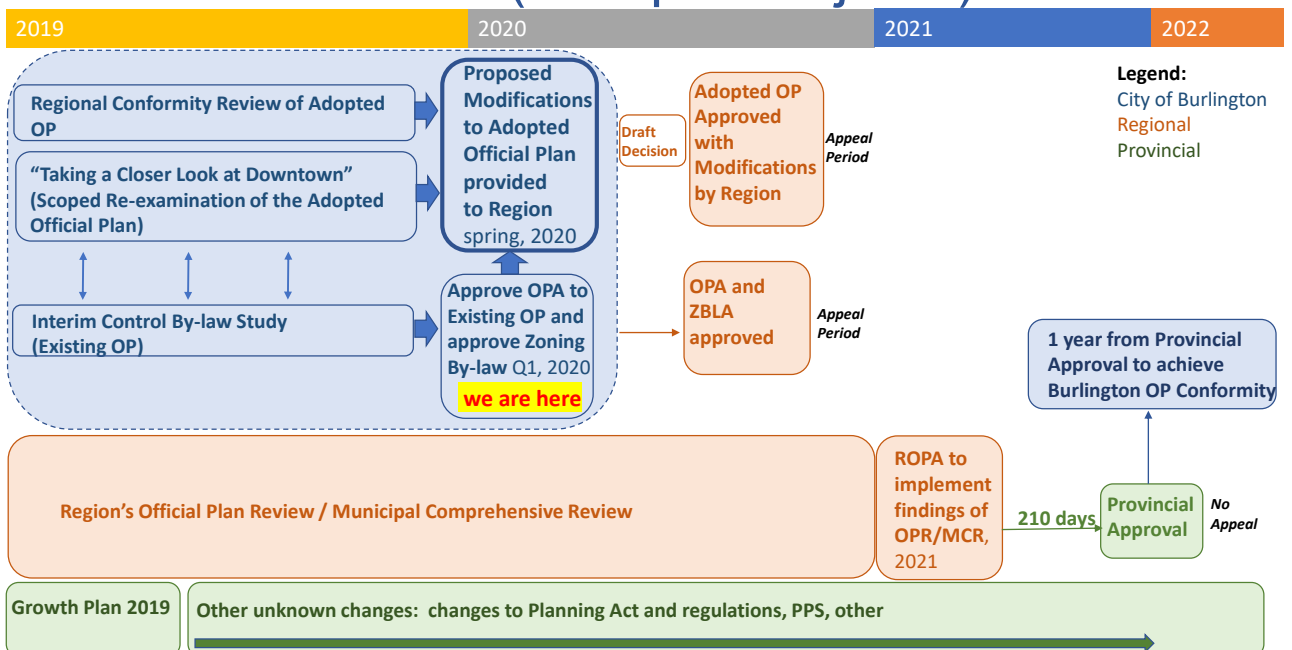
2019

2020

2021

2022

Regional Conformity Review of Adopted OP

"Taking a Closer Look at Downtown" (Scoped Re-examination of the Adopted Official Plan)

Interim Control By-law Study (Existing OP)

Proposed Modifications to Adopted Official Plan provided to Region spring, 2020

Approve OPA to Existing OP and approve Zoning By-law Q1, 2020

we are here

Draft Decision

Adopted OP Approved with Modifications by Region

Appeal Period

OPA and ZBLA approved

Appeal Period

Legend:
City of Burlington
Regional
Provincial

1 year from Provincial Approval to achieve Burlington OP Conformity

Region's Official Plan Review / Municipal Comprehensive Review

ROPA to implement findings of OPR/MCR, 2021

210 days

Provincial Approval

No Appeal

Growth Plan 2019

Other unknown changes: changes to Planning Act and regulations, PPS, other